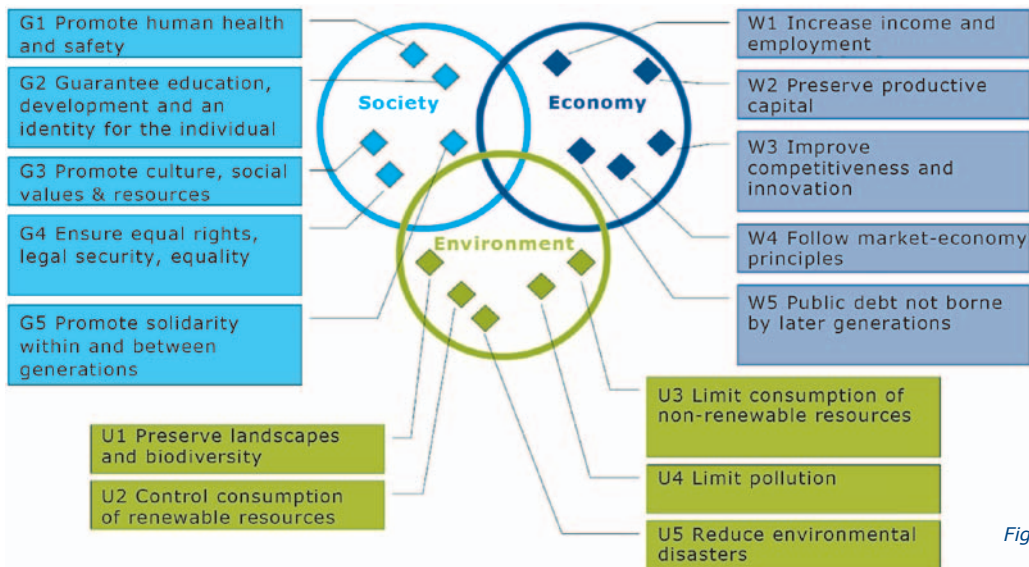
G1 Promote human health and safety

G2 Guarantee education, development and an identity for the individual

G3 Promote culture, social values & resources

G4 Ensure equal rights, legal security, equality

G5 Promote solidarity within and between generations

Society

Economy

Environment

W1 Increase income and employment

W2 Preserve productive capital

W3 Improve competitiveness and innovation

W4 Follow market-economy principles

W5 Public debt not borne by later generations

U1 Preserve landscapes and biodiversity

U2 Control consumption of renewable resources

U3 Limit consumption of non-renewable resources

U4 Limit pollution

U5 Reduce environmental disasters

Fig